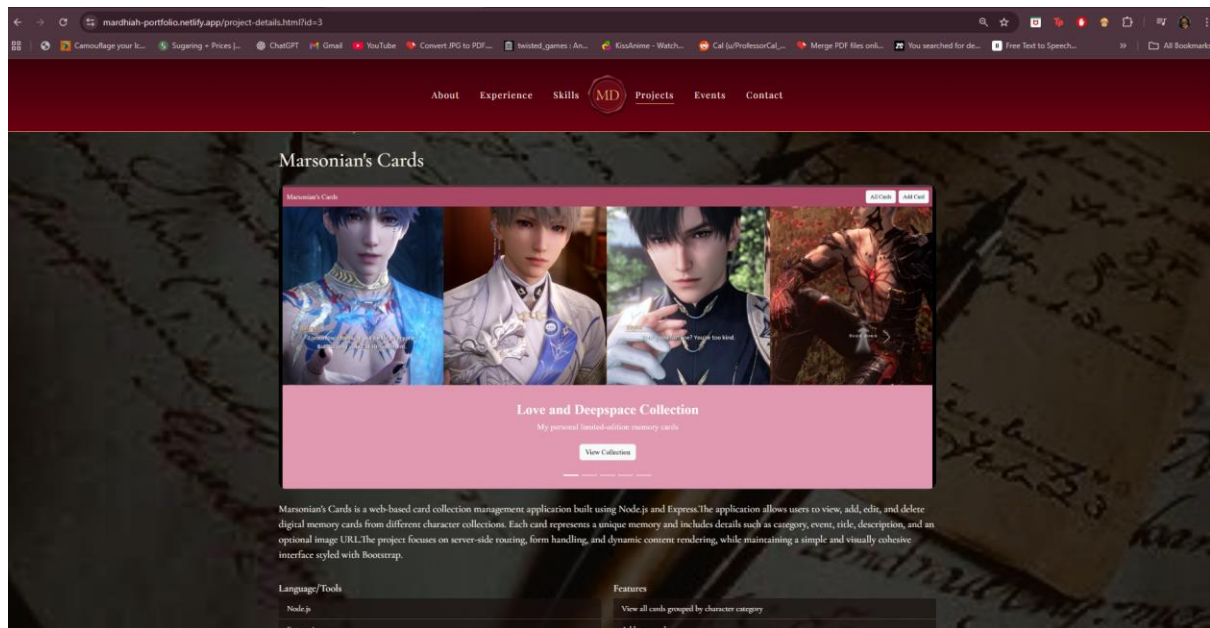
mardhiah-portfolio.netlify.app/project-details.html?id=3

Camouflage your lc... Sugaring + Prices |... ChatGPT Gmail YouTube Convert JPG to PDF... twisted_games : An... KissAnime - Watch... Cal (u/ProfessorCal_... Merge PDF files onli... You searched for de... Free Text to Speech... All Bookmarks

About Experience Skills MD Projects Events Contact

Marsonian's Cards

Marsonian's Cards All Cards Add Card

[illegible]

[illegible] too kind.

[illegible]

Love and Deepspace Collection

My personal limited-edition memory cards

View Collection

Marsonian's Cards is a web-based card collection management application built using Node.js and Express.The application allows users to view, add, edit, and delete digital memory cards from different character collections. Each card represents a unique memory and includes details such as category, event, title, description, and an optional image URL.The project focuses on server-side routing, form handling, and dynamic content rendering, while maintaining a simple and visually cohesive interface styled with Bootstrap.

Language/Tools

Node.js

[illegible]

Features

View all cards grouped by character category

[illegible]